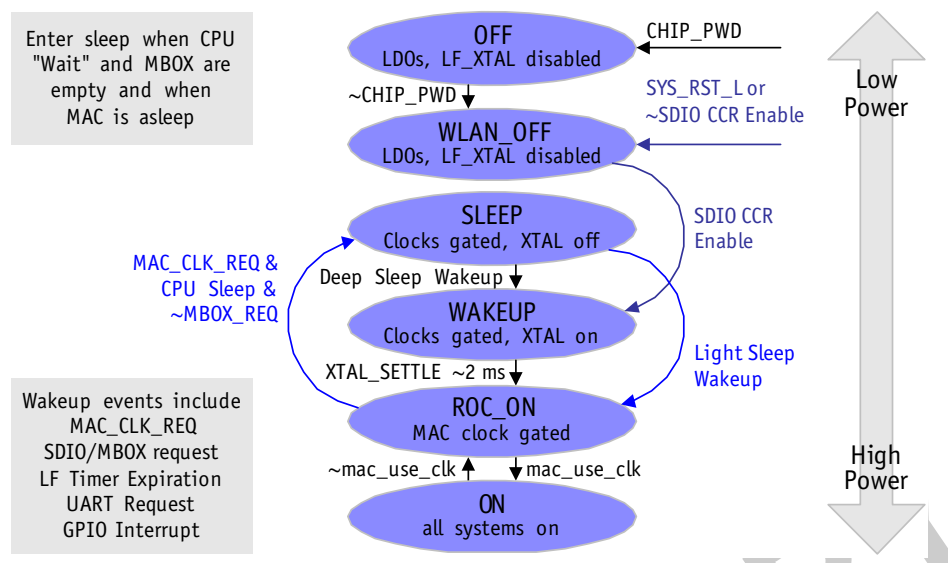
Enter sleep when CPU "Wait" and MBOX are empty and when MAC is asleep

OFF
LDOs, LF_XTAL disabled

CHIP_PWD

Low Power

~CHIP_PWD

SYS_RST_L or ~SDIO CCR Enable

WLAN_OFF
LDOs, LF_XTAL disabled

SLEEP
Clocks gated, XTAL off

SDIO CCR Enable

MAC_CLK_REQ & CPU Sleep & ~MBOX_REQ

Deep Sleep Wakeup

WAKEUP
Clocks gated, XTAL on

XTAL_SETTLE ~2 ms

Light Sleep Wakeup

Wakeup events include
MAC_CLK_REQ
SDIO/MBOX request
LF Timer Expiration
UART Request
GPIO Interrupt

ROC_ON
MAC clock gated

High Power

~mac_use_clk

mac_use_clk

ON
all systems on